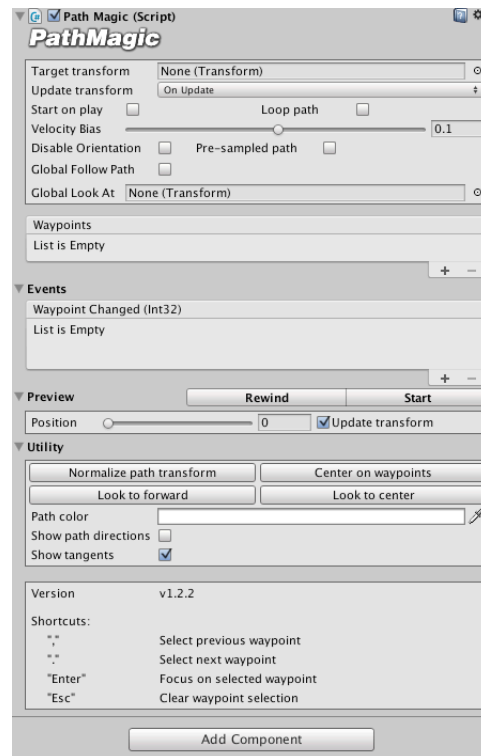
Path Magic (Script)

PathMagic

Target transform None (Transform)
Update transform On Update
Start on play Loop path
Velocity Bias 0.1
Disable Orientation Pre-sampled path
Global Follow Path
Global Look At None (Transform)

Waypoints
List is Empty
+ −

Events
Waypoint Changed (Int32)
List is Empty
+ −

Preview Rewind Start
Position 0 Update transform

Utility
Normalize path transform Center on waypoints
Look to forward Look to center
Path color
Show path directions
Show tangents

Version v1.2.2
Shortcuts:
"," Select previous waypoint
"." Select next waypoint
"Enter" Focus on selected waypoint
"Esc" Clear waypoint selection

Add Component